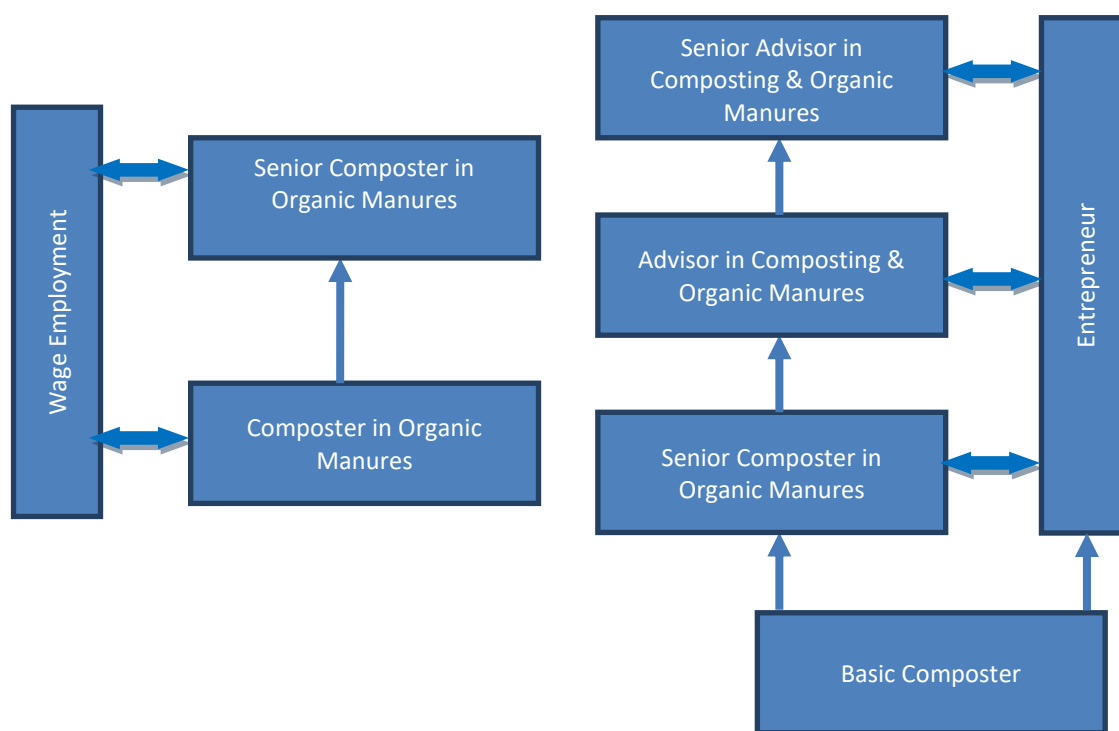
Wage Employment

Senior Composter in Organic Manures

Composter in Organic Manures

Senior Advisor in Composting & Organic Manures

Advisor in Composting & Organic Manures

Senior Composter in Organic Manures

Basic Composter

Entrepreneur